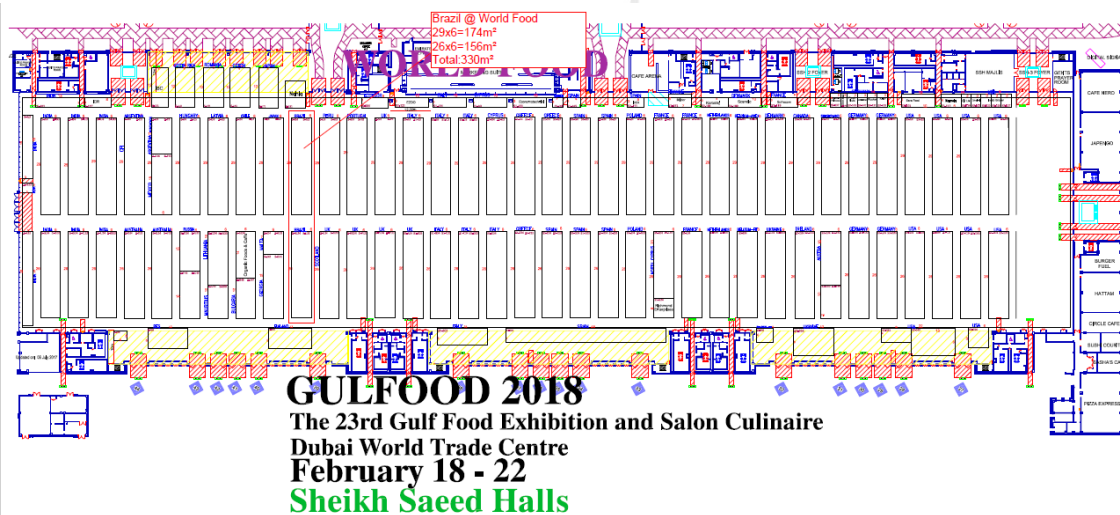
Brazil @ World Food
29x6=174m²
26x6=156m²
Total:330m²

WORLD FOOD

CAFE ARENA
CAFE NERO
JAPENGO
BURGER FUEL
HATTAM
CIRCLE CAFE
SUSHI COUNTER
PIZZA EXPRESS

INDIA
INDIA
INDIA
AUSTRALIA
HUNGARY
LITHUANIA
BRAZIL
ITALY
ITALY
CYPRUS
GREECE
SPAIN
SPAIN
POLAND
FRANCE
FRANCE
GERMANY
GERMANY
USA
USA

GULFOOD 2018
The 23rd Gulf Food Exhibition and Salon Culinaire
Dubai World Trade Centre
February 18 - 22
Sheikh Saeed Halls